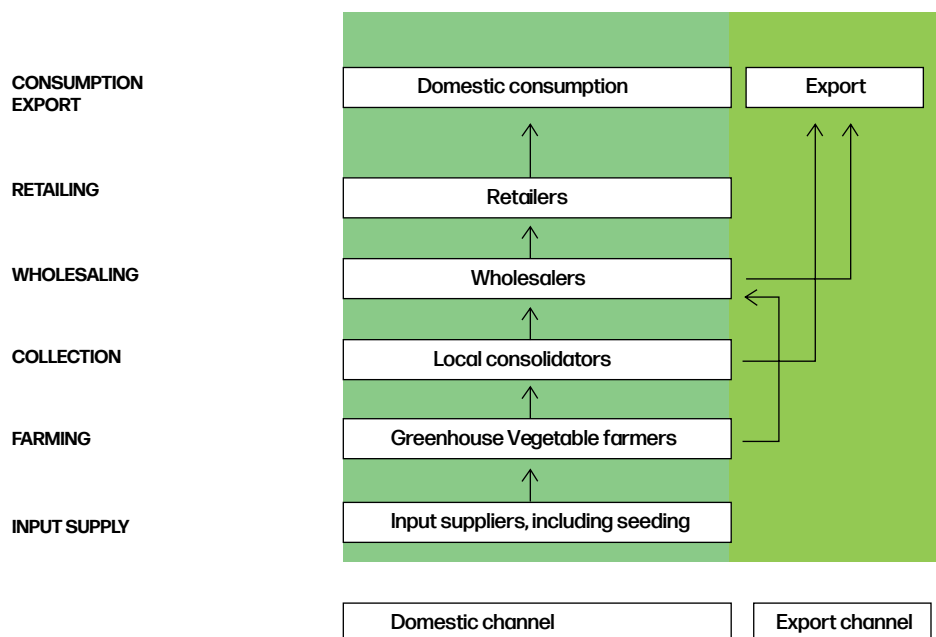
CONSUMPTION
EXPORT

RETAILING

WHOLESALING

COLLECTION

FARMING

INPUT SUPPLY

Domestic consumption

Export

Retailers

Wholesalers

Local consolidators

Greenhouse Vegetable farmers

Input suppliers, including seeding

Domestic channel

Export channel